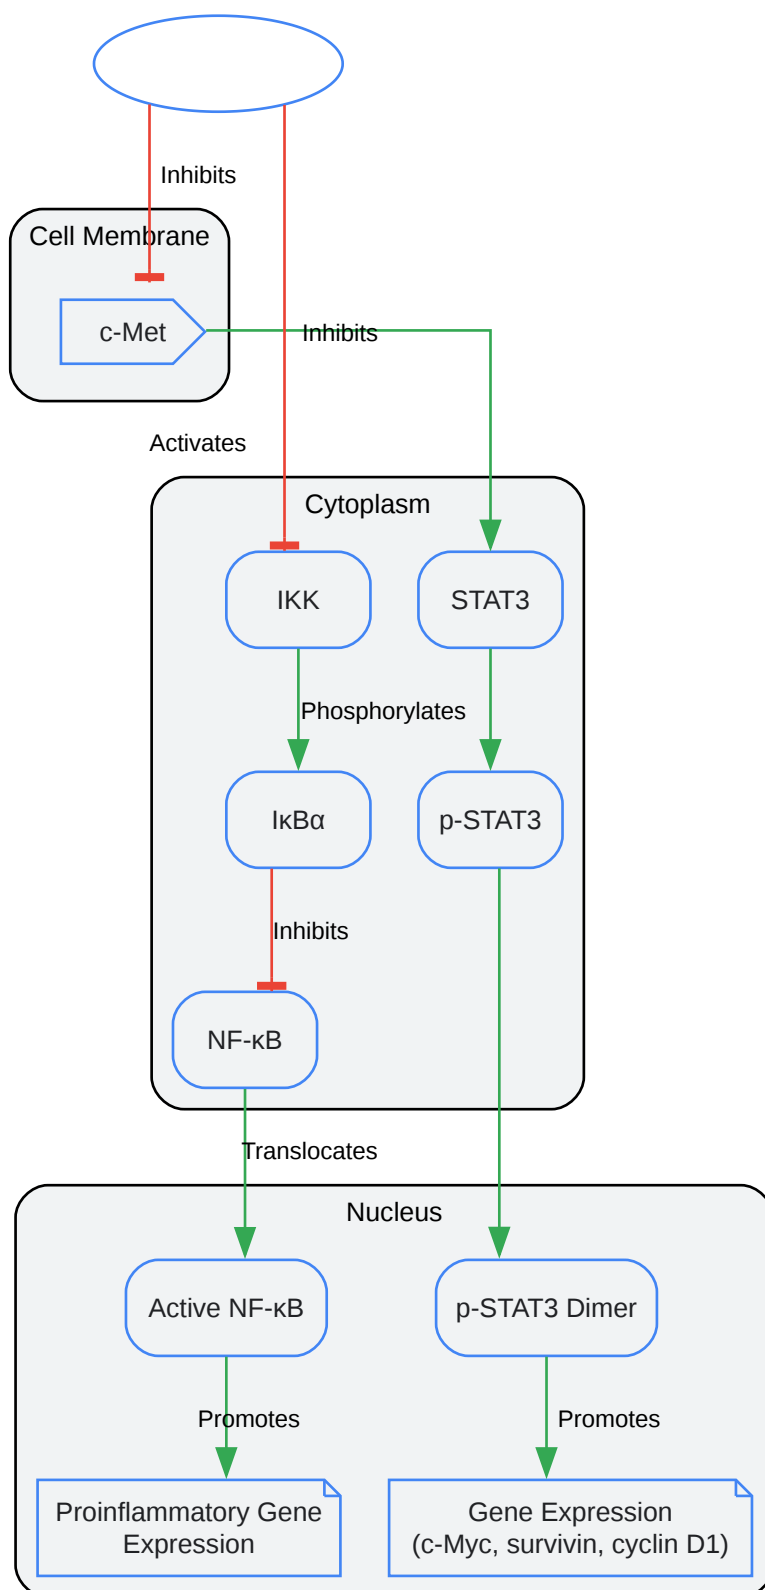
Inhibits

Cell Membrane

c-Met

Inhibits

Activates

Cytoplasm

IKK

STAT3

Phosphorylates

IκBα

p-STAT3

Inhibits

NF-κB

Translocates

Nucleus

Active NF-κB

p-STAT3 Dimer

Promotes

Promotes

Proinflammatory Gene Expression

Gene Expression (c-Myc, survivin, cyclin D1)